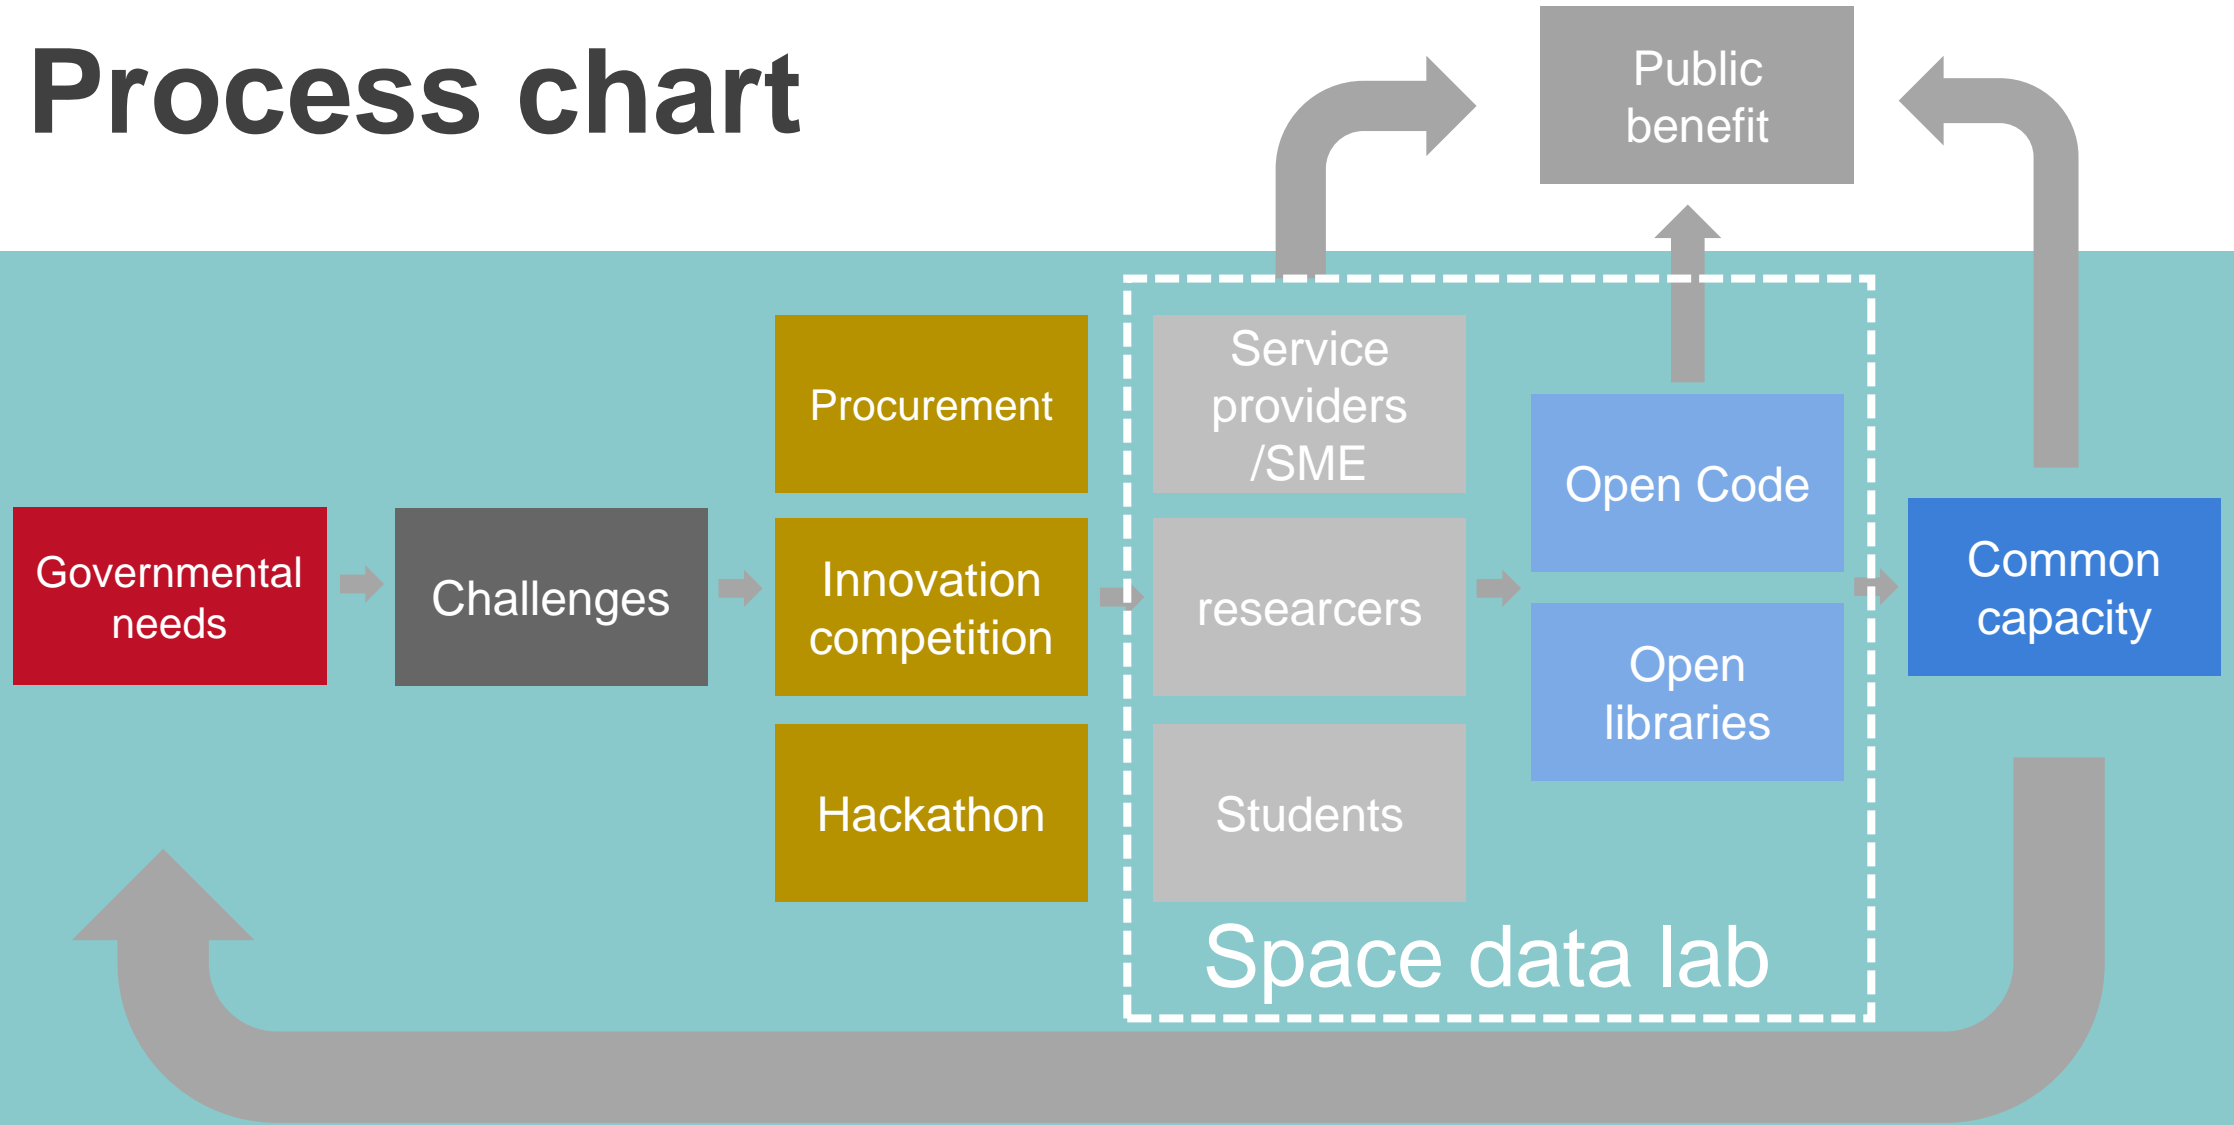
Process chart

Public benefit

Governmental needs

Challenges

Procurement

Innovation competition

Hackathon

Service providers /SME

researcers

Students

Open Code

Open libraries

Common capacity

Space data lab